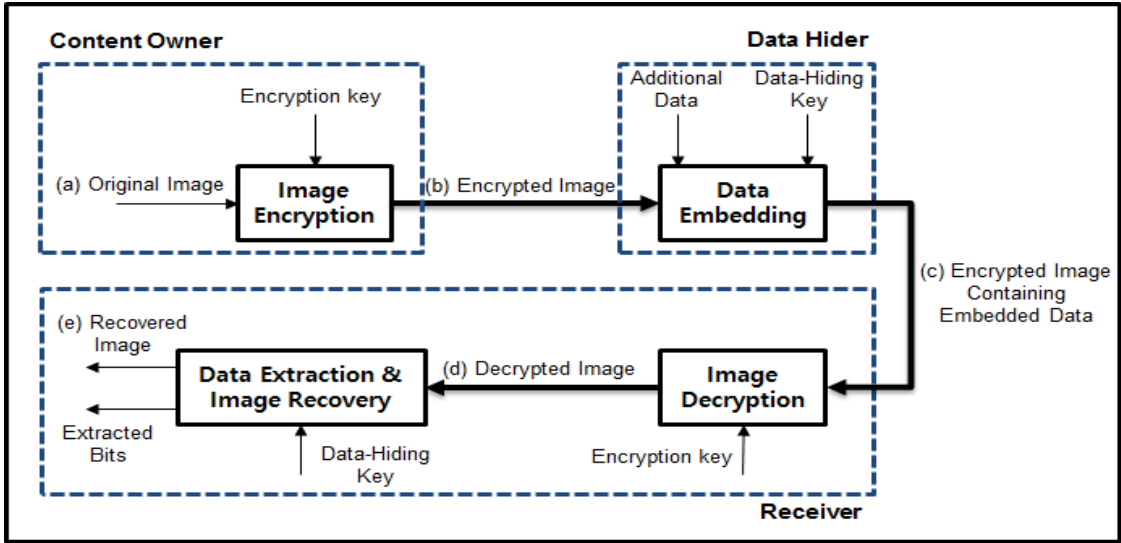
Content Owner

Encryption key

(a) Original Image

Image Encryption

(b) Encrypted Image

Data Hider

Additional Data

Data-Hiding Key

Data Embedding

(c) Encrypted Image Containing Embedded Data

(e) Recovered Image

Extracted Bits

Data Extraction & Image Recovery

Data-Hiding Key

(d) Decrypted Image

Image Decryption

Encryption key

Receiver